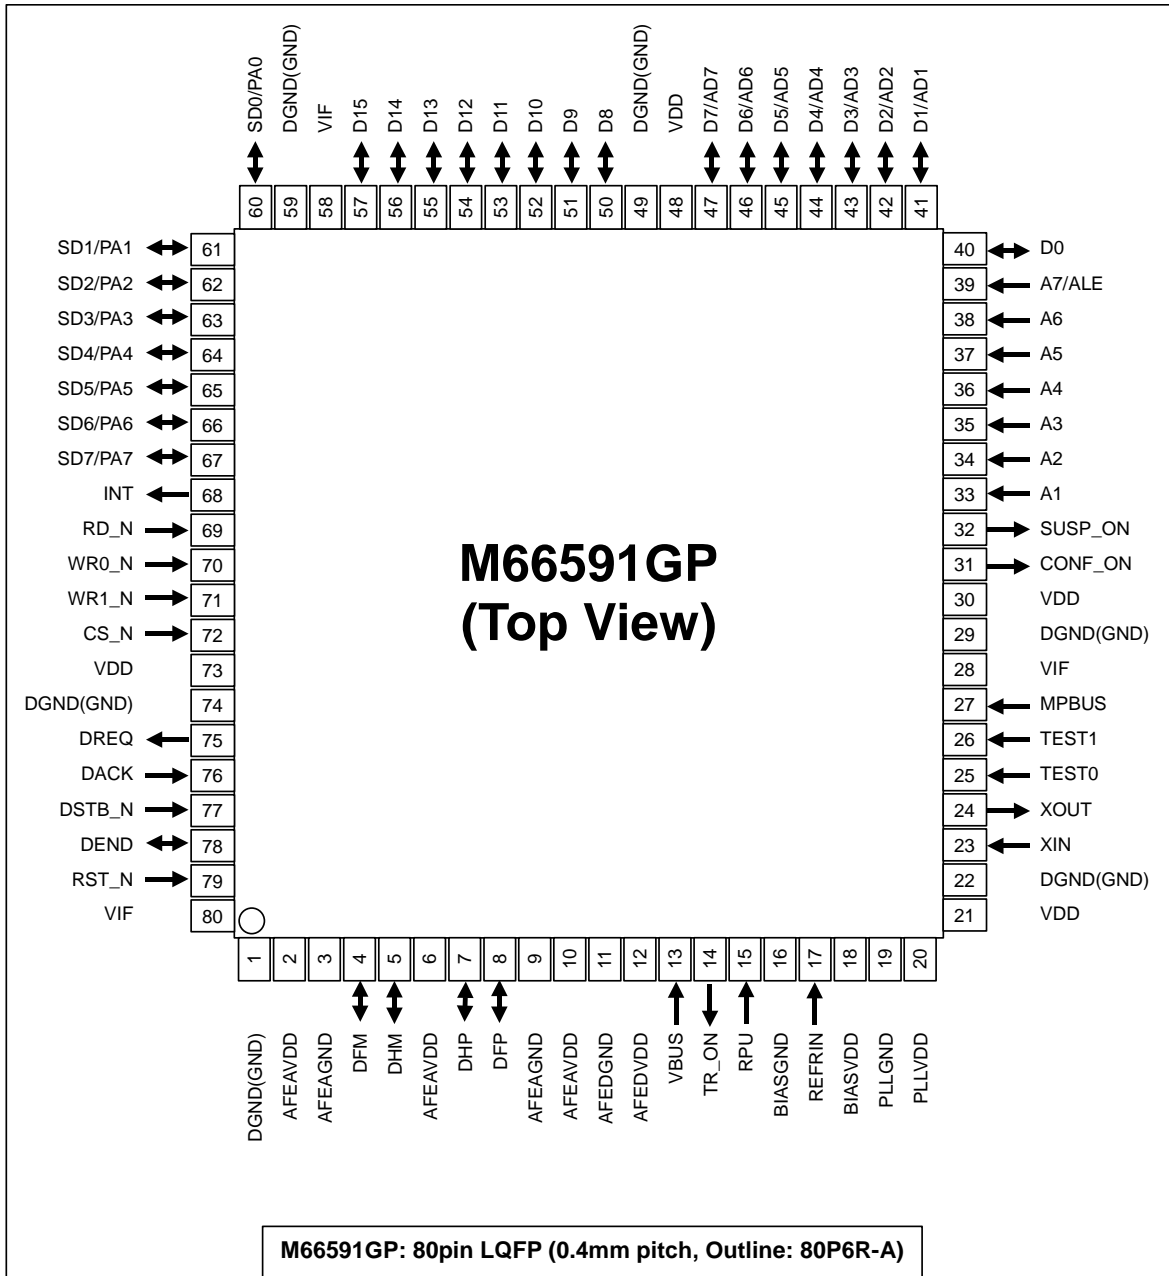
SD0/PA0
DGND(GND)
VIF
D15
D14
D13
D12
D11
D10
D9
D8
DGND(GND)
VDD
D7/AD7
D6/AD6
D5/AD5
D4/AD4
D3/AD3
D2/AD2
D1/AD1

60 59 58 57 56 55 54 53 52 51 50 49 48 47 46 45 44 43 42 41

SD1/PA1 61
SD2/PA2 62
SD3/PA3 63
SD4/PA4 64
SD5/PA5 65
SD6/PA6 66
SD7/PA7 67
INT 68
RD_N 69
WR0_N 70
WR1_N 71
CS_N 72
VDD 73
DGND(GND) 74
DREQ 75
DACK 76
DSTB_N 77
DEND 78
RST_N 79
VIF 80

40 D0
39 A7/ALE
38 A6
37 A5
36 A4
35 A3
34 A2
33 A1
32 SUSP_ON
31 CONF_ON
30 VDD
29 DGND(GND)
28 VIF
27 MPBUS
26 TEST1
25 TEST0
24 XOUT
23 XIN
22 DGND(GND)
21 VDD

M66591GP
(Top View)

1 2 3 4 5 6 7 8 9 10 11 12 13 14 15 16 17 18 19 20

DGND(GND)
AFEAVDD
AFEAGND
DFM
DHM
AFEAVDD
DHP
DFP
AFEAGND
AFEAVDD
AFEDGND
AFEDVDD
VBUS
TR_ON
RPU
BIASGND
REFRIN
BIASVDD
PLLGND
PLLVDD

M66591GP: 80pin LQFP (0.4mm pitch, Outline: 80P6R-A)